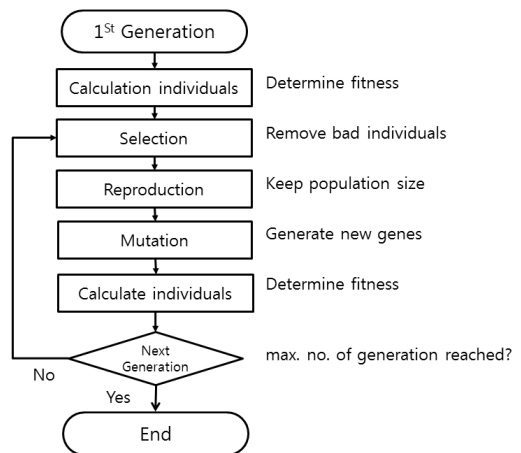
$1^{St}$ Generation

Calculation individuals

Determine fitness

Selection

Remove bad individuals

Reproduction

Keep population size

Mutation

Generate new genes

Calculate individuals

Determine fitness

Next Generation

max. no. of generation reached?

No

Yes

End